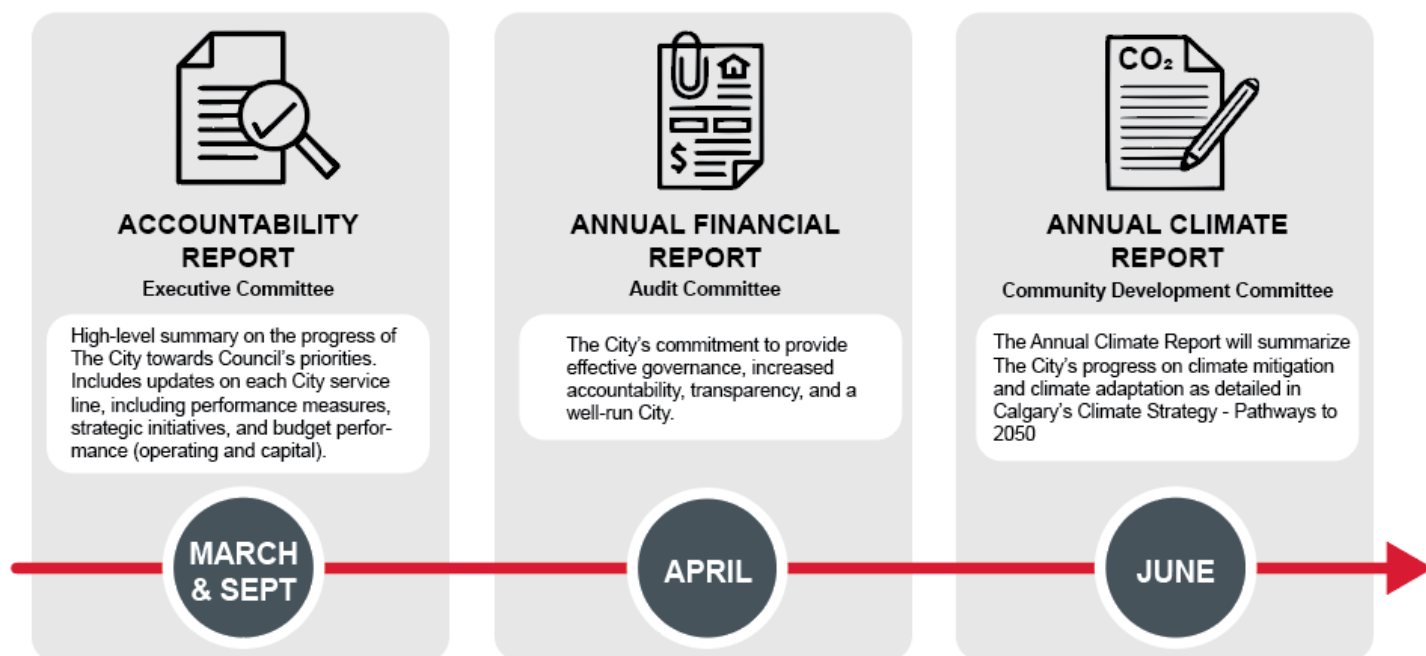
ACCOUNTABILITY REPORT
Executive Committee

High-level summary on the progress of The City towards Council's priorities. Includes updates on each City service line, including performance measures, strategic initiatives, and budget performance (operating and capital).

MARCH & SEPT

ANNUAL FINANCIAL REPORT
Audit Committee

The City's commitment to provide effective governance, increased accountability, transparency, and a well-run City.

APRIL

$CO_2$

ANNUAL CLIMATE REPORT
Community Development Committee

The Annual Climate Report will summarize The City's progress on climate mitigation and climate adaptation as detailed in Calgary's Climate Strategy - Pathways to 2050

JUNE